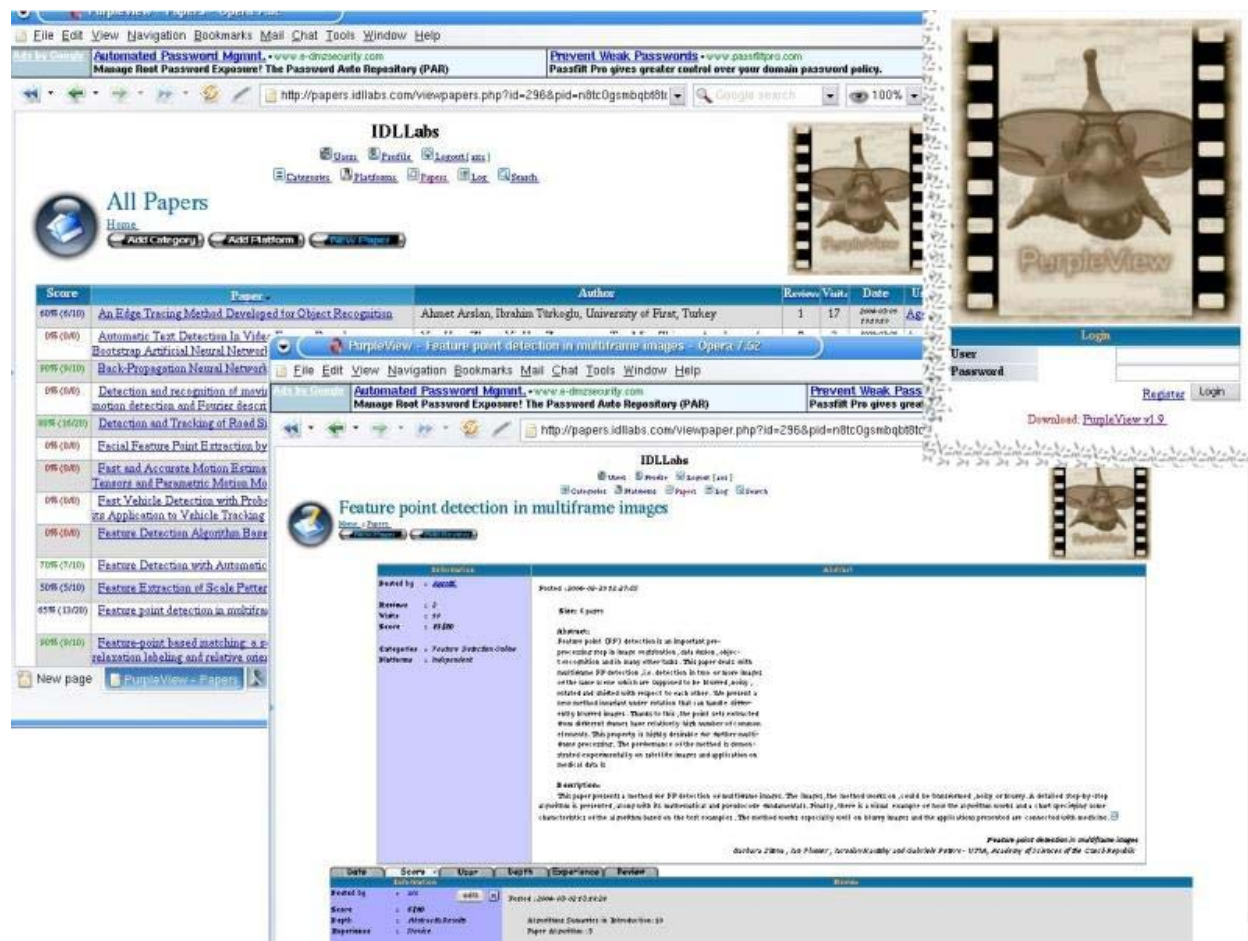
File Edit View Navigation Bookmarks Mail Chat Tools Window Help

Ads by Google Automated Password Mgmnt. • www.e-dmzsecurity.com Manage Root Password Exposure! The Password Auto Repository (PAR)

Prevent Weak Passwords • www.passfiltpro.com Passfilt Pro gives greater control over your domain password policy.

http://papers.idllabs.com/viewpapers.php?id=296&pid=n8tc0gsmbqbt8t Google search 100%

IDLLabs

Users Profile Logout [ ]

Categories Platforms Papers Log Search

All Papers

Home

Add Category Add Platform New Paper

PurpleView

| Score | Paper | Author | Reviews | Visits | Date |
|---|---|---|---|---|---|
| 60% (6/10) | An Edge Tracing Method Developed for Object Recognition | Ahmet Arslan, Ibrahim Türkoglu, University of Firat, Turkey | 1 | 17 | |
| 0% (0/0) | Automatic Text Detection In Video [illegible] Bootstrap Artificial Neural Network | | | | |
| 90% (9/10) | Back-Propagation Neural Network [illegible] | | | | |
| 0% (0/0) | Detection and recognition of moving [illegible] motion detection and Fourier descri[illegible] | | | | |
| 80% (16/20) | Detection and Tracking of Road Si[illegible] | | | | |
| 0% (0/0) | Facial Feature Point Extraction by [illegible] | | | | |
| 0% (0/0) | Fast and Accurate Motion Estima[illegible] Tensors and Parametric Motion Mo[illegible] | | | | |
| 0% (0/0) | Fast Vehicle Detection with Prob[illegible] its Application to Vehicle Tracking | | | | |
| 0% (0/0) | Feature Detection Algorithm Base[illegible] | | | | |
| 70% (7/10) | Feature Detection with Automatic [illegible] | | | | |
| 50% (5/10) | Feature Extraction of Scale Patter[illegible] | | | | |
| 65% (13/20) | Feature point detection in multifra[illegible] | | | | |
| 90% (9/10) | Feature-point based matching: a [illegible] relaxation labeling and relative orie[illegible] | | | | |

New page PurpleView - Papers

Login
User
Password
Register Login
Download: PurpleView v1.9

PurpleView - Feature point detection in multiframe images - Opera 7.52

File Edit View Navigation Bookmarks Mail Chat Tools Window Help

Ads by Google Automated Password Mgmnt. • www.e-dmzsecurity.com Manage Root Password Exposure! The Password Auto Repository (PAR)

Prevent Weak Pass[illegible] Passfilt Pro gives grea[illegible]

http://papers.idllabs.com/viewpaper.php?id=296&pid=n8tc0gsmbqbt8t

IDLLabs

Users Profile Logout [ ]

Categories Platforms Papers Log Search

Feature point detection in multiframe images

Home - Papers

Information

Posted by : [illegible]
Reviews : 2
Visits : 11
Score : 13/20
Categories : Feature Detection Online
Platforms : Independent

Abstract

Posted : 2006-02-25 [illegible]

Size: 6 pages

Abstract:
Feature point (FP) detection is an important preprocessing step in image registration, data fusion, object recognition and in many other tasks. This paper deals with multiframe FP detection, i.e. detection in two or more images of the same scene which are supposed to be blurred, noisy, rotated and shifted with respect to each other. We present a new method invariant under rotation that can handle differently blurred images. Thanks to this, the point sets extracted from different frames have relatively high number of common elements. This property is highly desirable for further multiframe processing. The performance of the method is demonstrated experimentally on satellite images and application on medical data is

Description:
This paper presents a method for FP detection in multiframe images. The images, the method works on, could be transformed, noisy or blurry. A detailed step-by-step algorithm is presented, along with its mathematical and pseudocode fundamentals. Finally, there is a visual example of how the algorithm works and a chart specifying some characteristics of the algorithm based on the test examples. The method works especially well on blurry images and the applications presented are connected with medicine.

Feature point detection in multiframe images
Barbara Zitova, Jan Flusser, Jaroslav Kautsky and Gabriele Peters - UTIA, Academy of Sciences of the Czech Republic

Date Score User Depth Experience Review

Information
Posted by : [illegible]
Score : 6/10
Depth : Abstract&Results
Experience : Novice

Review
Posted : 2006-03-02 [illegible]
Algorithms Semantics in Introduction: 10
Paper Algorithm: 5